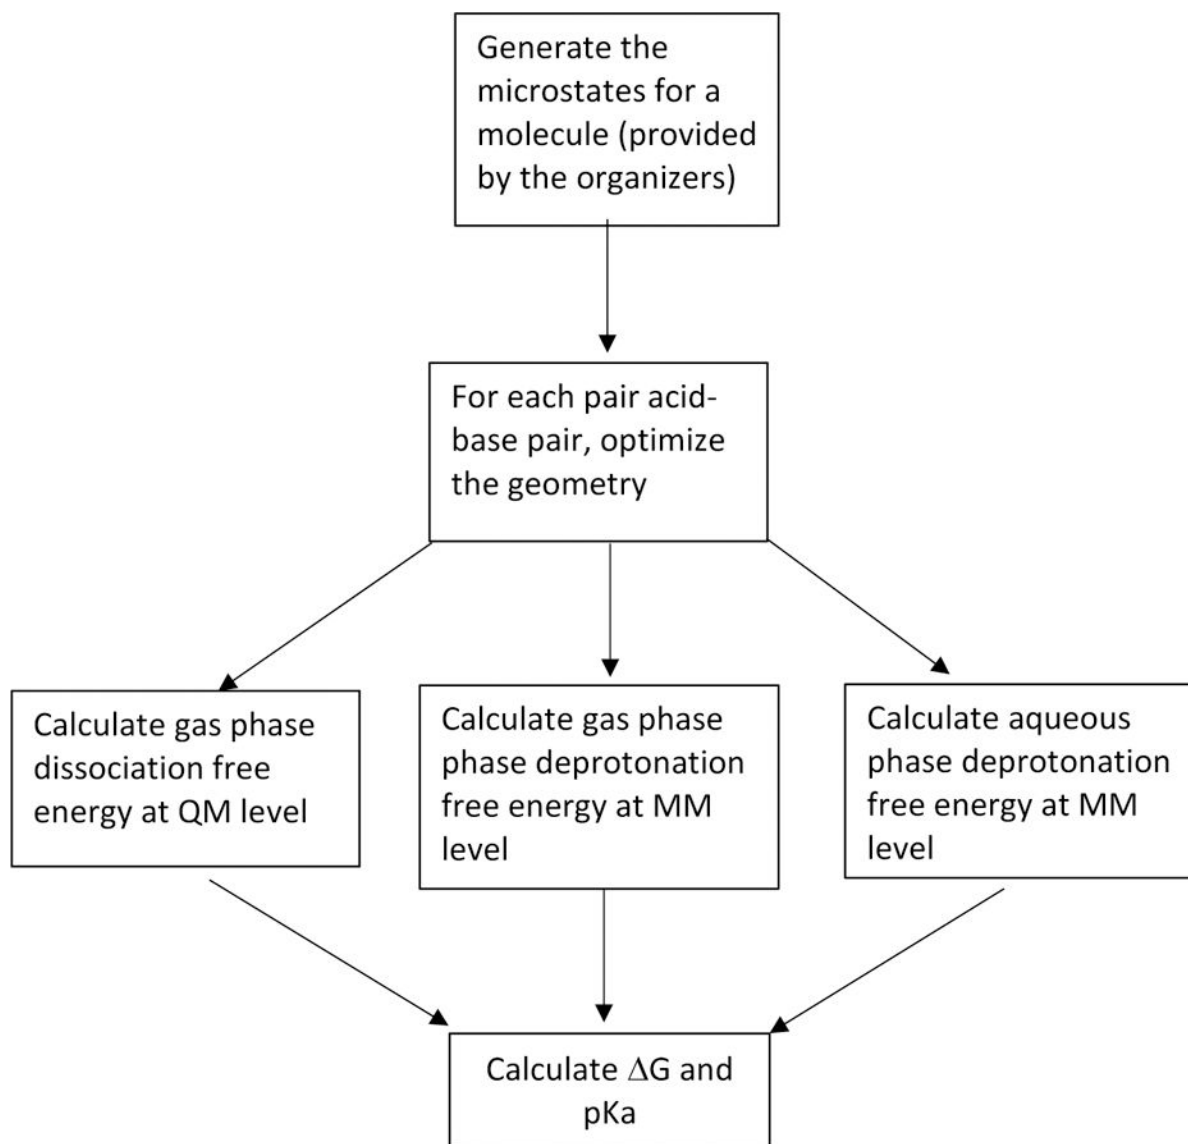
Generate the microstates for a molecule (provided by the organizers)

For each pair acid-base pair, optimize the geometry

Calculate gas phase dissociation free energy at QM level

Calculate gas phase phase deprotonation free energy at MM level

Calculate aqueous phase deprotonation free energy at MM level

Calculate $\Delta G$ and pKa